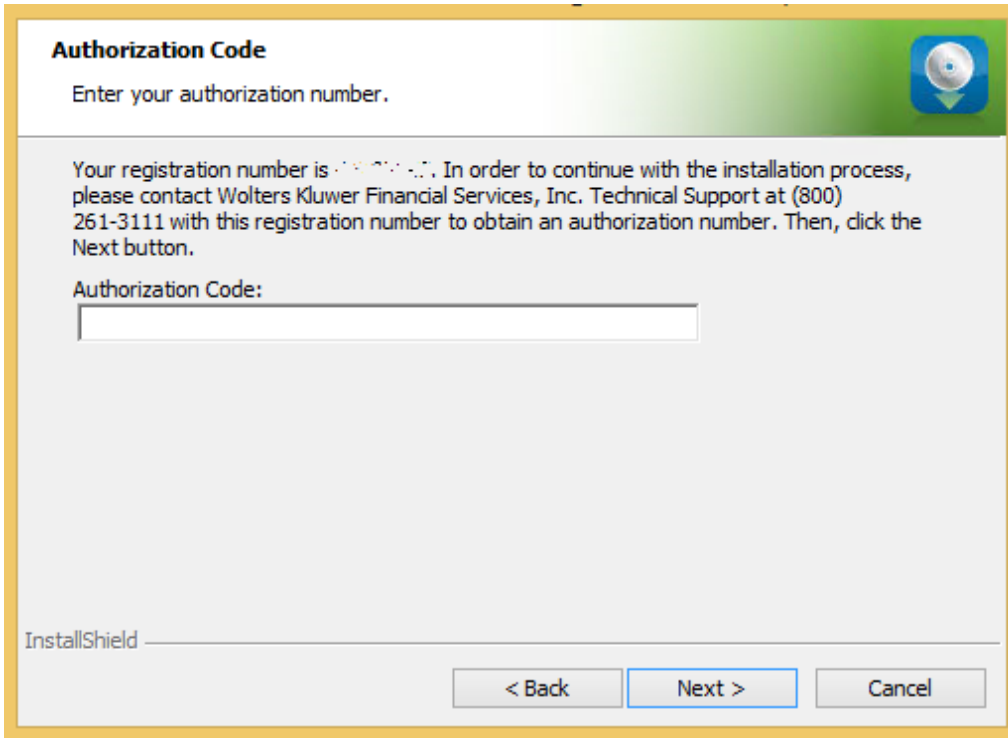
Authorization Code

Enter your authorization number.

Your registration number is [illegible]. In order to continue with the installation process, please contact Wolters Kluwer Financial Services, Inc. Technical Support at (800) 261-3111 with this registration number to obtain an authorization number. Then, click the Next button.

Authorization Code:

InstallShield

< Back

Next >

Cancel